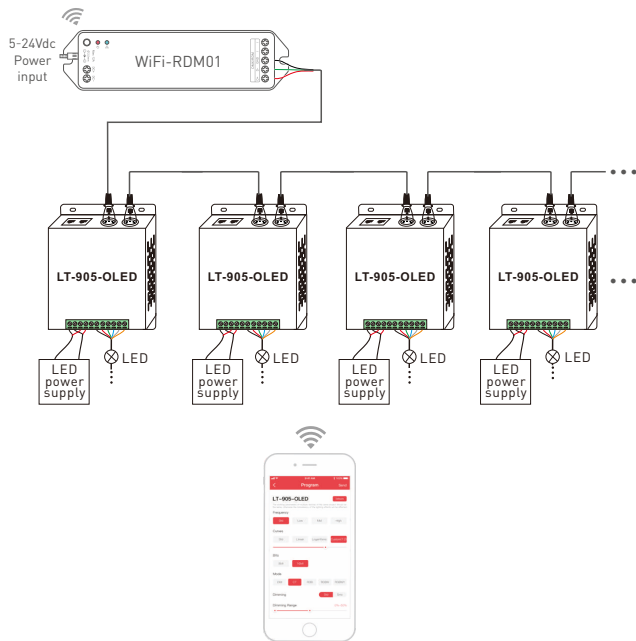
5-24Vdc
Power
input

WiFi-RDM01

LT-905-OLED

LT-905-OLED

LT-905-OLED

LT-905-OLED

LED

LED

LED

LED

LED
power
supply

LED
power
supply

LED
power
supply

LED
power
supply

Program

LT-905-OLED

Frequency

Curve

Bits

Mode

Dimming

Dimming Range